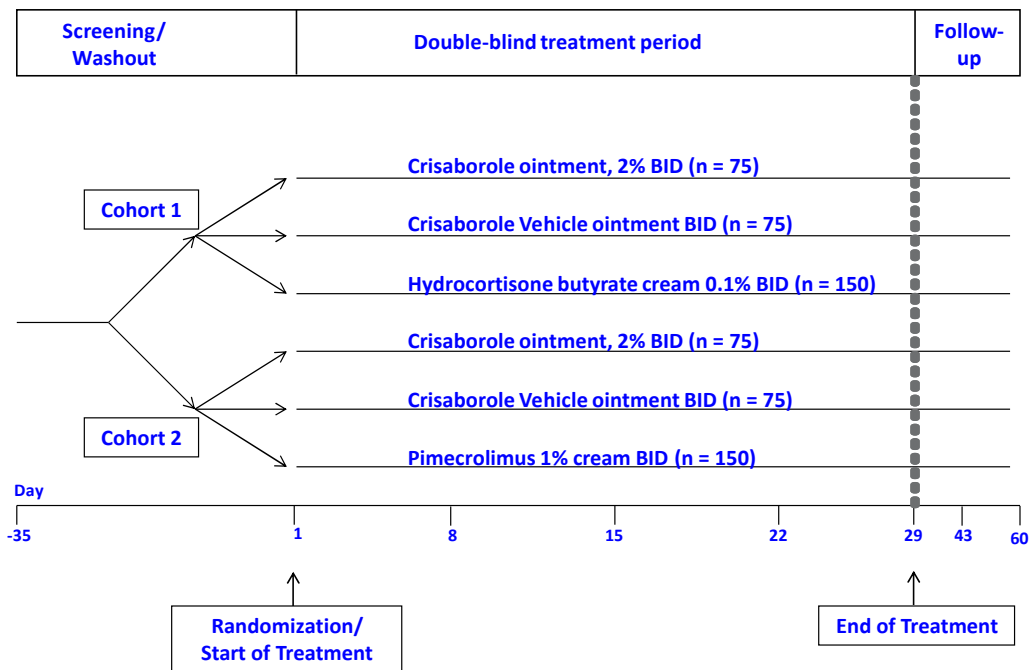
Screening/ Washout

Double-blind treatment period

Follow-up

Cohort 1

Crisaborole ointment, 2% BID (n = 75)

Crisaborole Vehicle ointment BID (n = 75)

Hydrocortisone butyrate cream 0.1% BID (n = 150)

Crisaborole ointment, 2% BID (n = 75)

Crisaborole Vehicle ointment BID (n = 75)

Cohort 2

Pimecrolimus 1% cream BID (n = 150)

Day

-35

1

8

15

22

29

43

60

Randomization/ Start of Treatment

End of Treatment